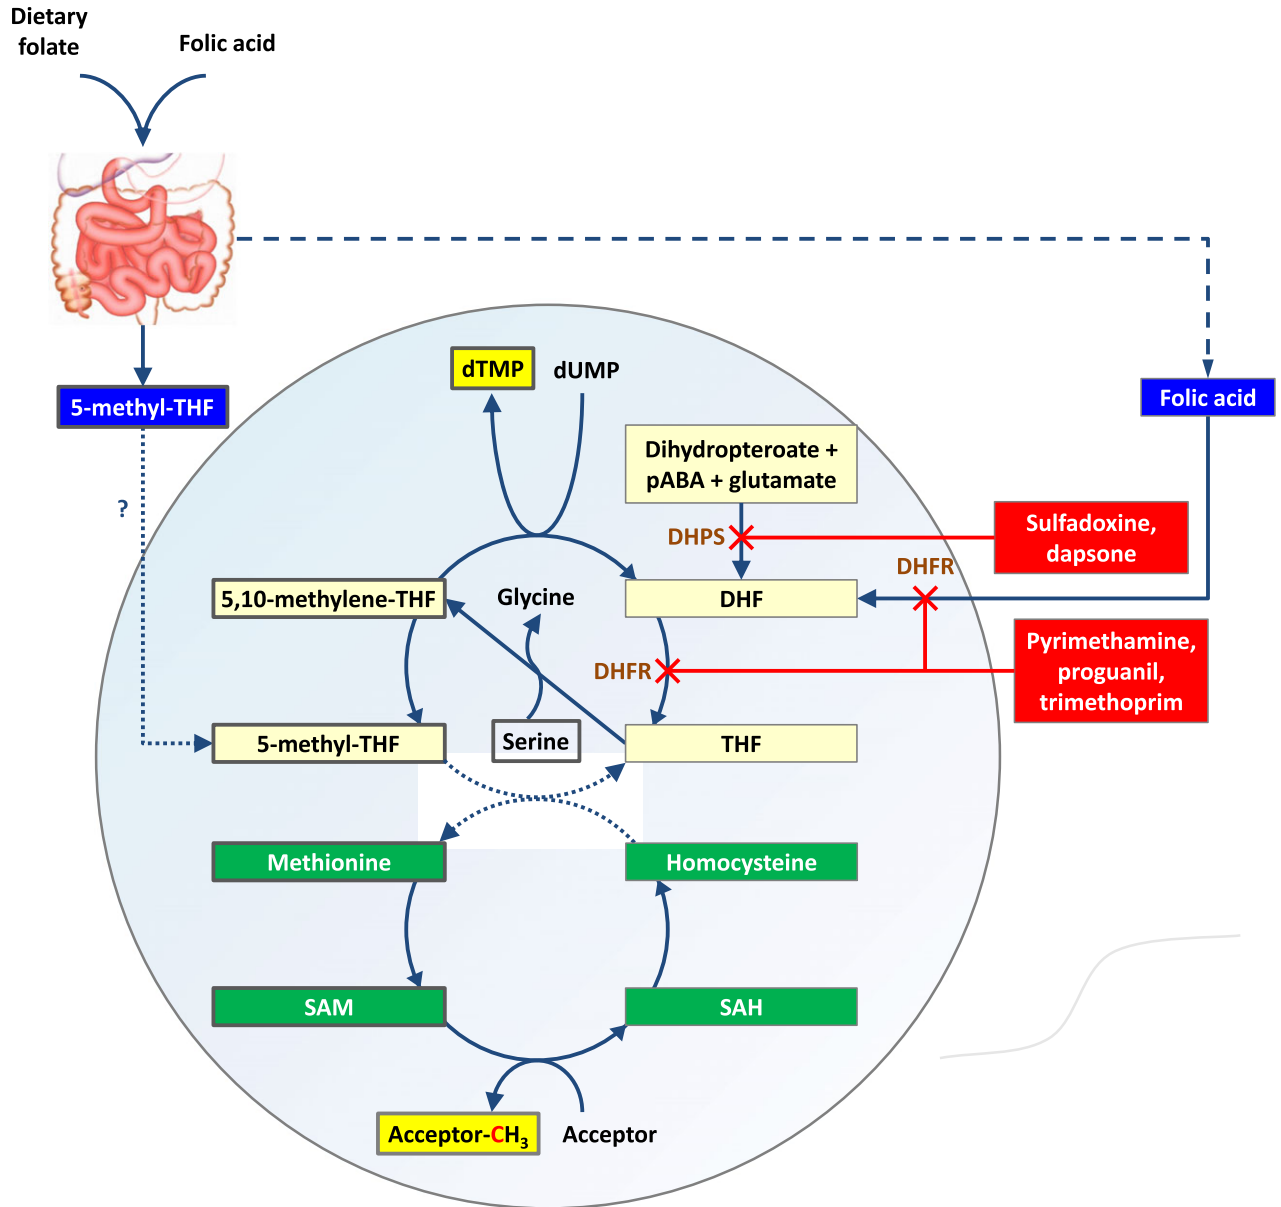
Dietary folate

Folic acid

5-methyl-THF

?

Folic acid

dTMP

dUMP

Dihydropteroate + pABA + glutamate

DHPS

Sulfadoxine, dapsone

DHFR

5,10-methylene-THF

Glycine

DHF

DHFR

Pyrimethamine, proguanil, trimethoprim

5-methyl-THF

Serine

THF

Methionine

Homocysteine

SAM

SAH

Acceptor-$CH_3$

Acceptor